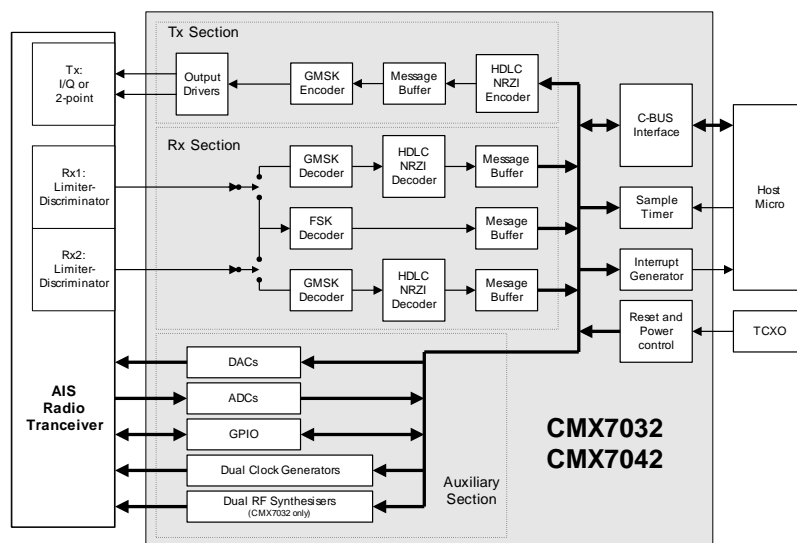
Tx Section

Tx: I/Q or 2-point

Output Drivers

GMSK Encoder

Message Buffer

HDLC NRZI Encoder

C-BUS Interface

Rx Section

Rx1: Limiter-Discriminator

GMSK Decoder

HDLC NRZI Decoder

Message Buffer

Host Micro

FSK Decoder

Mesage Buffer

Sample Timer

Rx2: Limiter-Discriminator

GMSK Decoder

HDLC NRZI Decoder

Mesage Buffer

Interrupt Generator

Reset and Power control

TCXO

DACs

AIS Radio Tranceiver

ADCs

GPIO

Dual Clock Generators

Dual RF Synthesisers (CMX7032 only)

Auxiliary Section

CMX7032
CMX7042